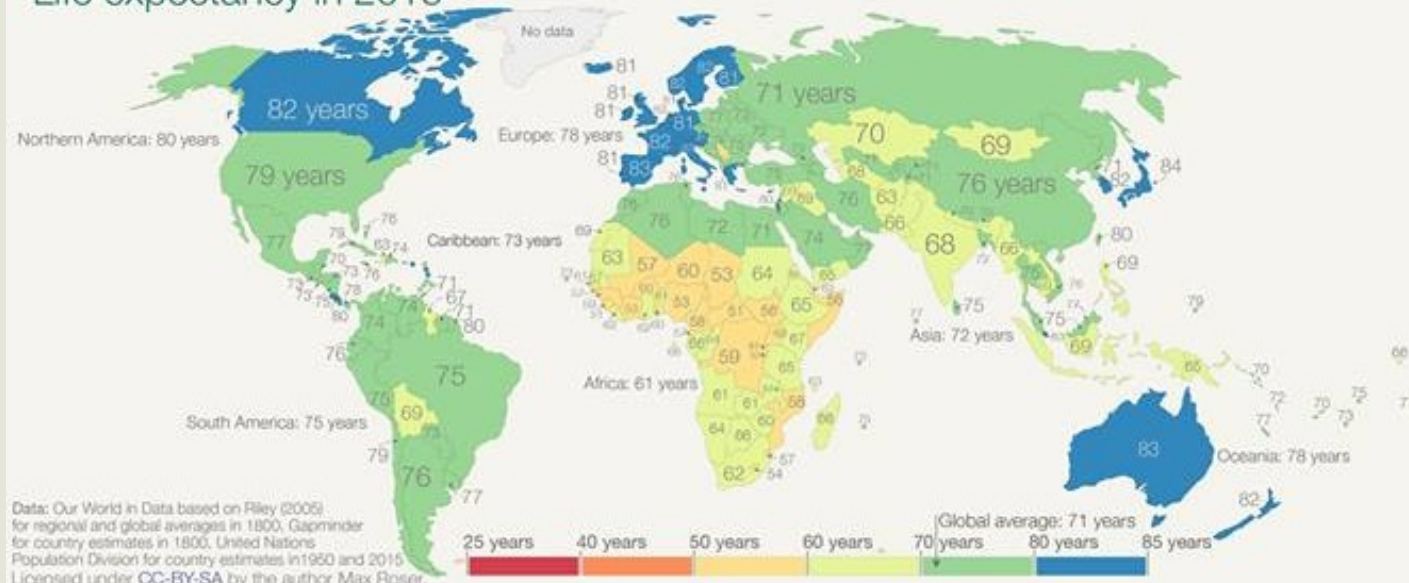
Life expectancy in 2015

No data

82 years

Northern America: 80 years

79 years

81
81
81
82
81
83
Europe: 78 years

71 years

70

69

76 years

84
82

80
69

68

Caribbean: 73 years

78
76
77
73 74
71
67
71
80
74
76

75

69

South America: 75 years

79

76

77

63
57
60
53
64
76
72
71
74
65
59

Africa: 61 years

62
54
57
64

Asia: 72 years

75
75
69

83

Oceania: 78 years

82

Data: Our World in Data based on Riley (2005) for regional and global averages in 1800, Gapminder for country estimates in 1800, United Nations Population Division for country estimates in1950 and 2015
Licensed under CC-BY-SA by the author Max Roser

Global average: 71 years

25 years 40 years 50 years 60 years 70 years 80 years 85 years